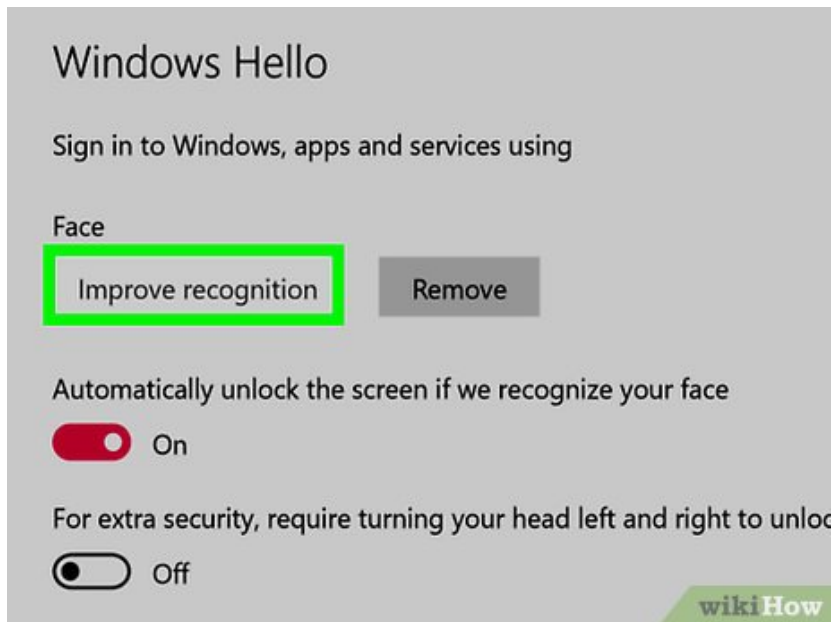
Windows Hello

Sign in to Windows, apps and services using

Face

Improve recognition

Remove

Automatically unlock the screen if we recognize your face

On

For extra security, require turning your head left and right to unlo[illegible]

Off

wikiHow